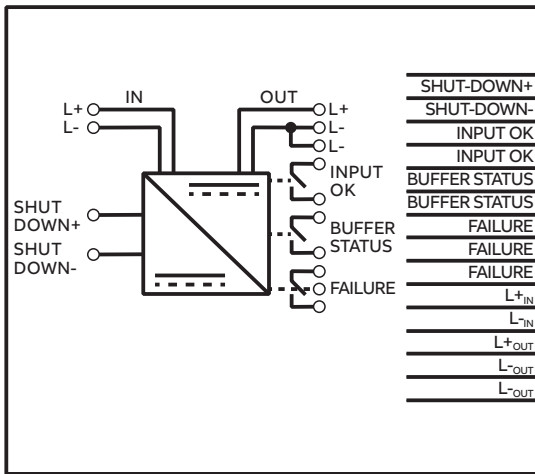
IN
L+
L-
OUT
L+
L-
L-
INPUT OK
BUFFER STATUS
FAILURE
SHUT DOWN+
SHUT DOWN-

SHUT-DOWN+
SHUT-DOWN-
INPUT OK
INPUT OK
BUFFER STATUS
BUFFER STATUS
FAILURE
FAILURE
FAILURE
$L+_{IN}$
$L-_{IN}$
$L+_{OUT}$
$L-_{OUT}$
$L-_{OUT}$